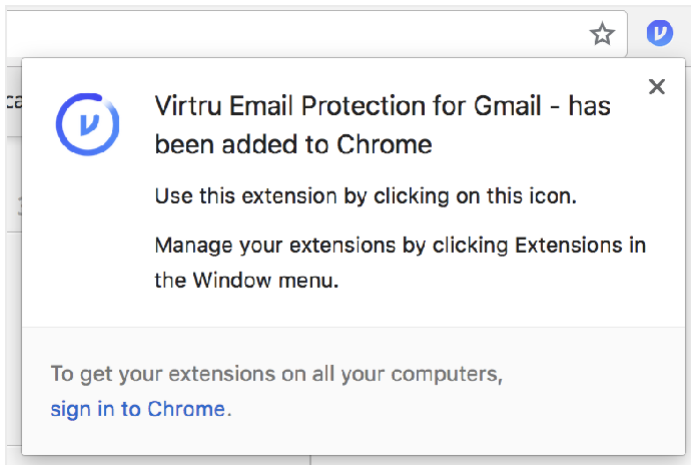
Virtru Email Protection for Gmail - has been added to Chrome

Use this extension by clicking on this icon.

Manage your extensions by clicking Extensions in the Window menu.

To get your extensions on all your computers, sign in to Chrome.